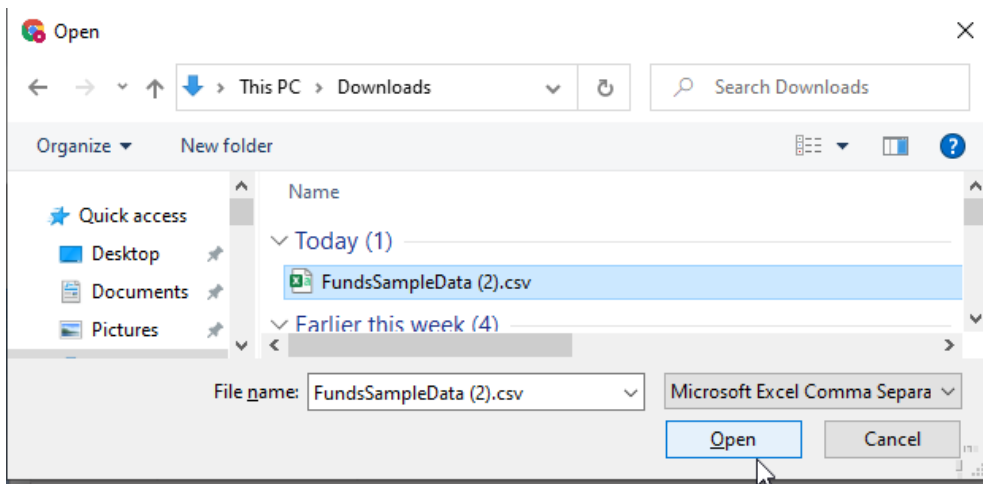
Open

This PC > Downloads

Search Downloads

Organize ▾ New folder

Quick access
Desktop
Documents
Pictures

Name

Today (1)
FundsSampleData (2).csv
Earlier this week (4)

File name: FundsSampleData (2).csv

Microsoft Excel Comma Separa

Open

Cancel